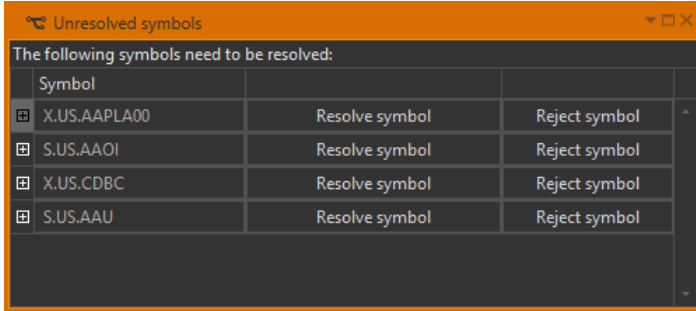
Unresolved symbols

The following symbols need to be resolved:

| Symbol | | |
|---|---|---|
| ⊞ X.US.AAPLA00 | Resolve symbol | Reject symbol |
| ⊞ S.US.AAOI | Resolve symbol | Reject symbol |
| ⊞ X.US.CDBC | Resolve symbol | Reject symbol |
| ⊞ S.US.AAU | Resolve symbol | Reject symbol |